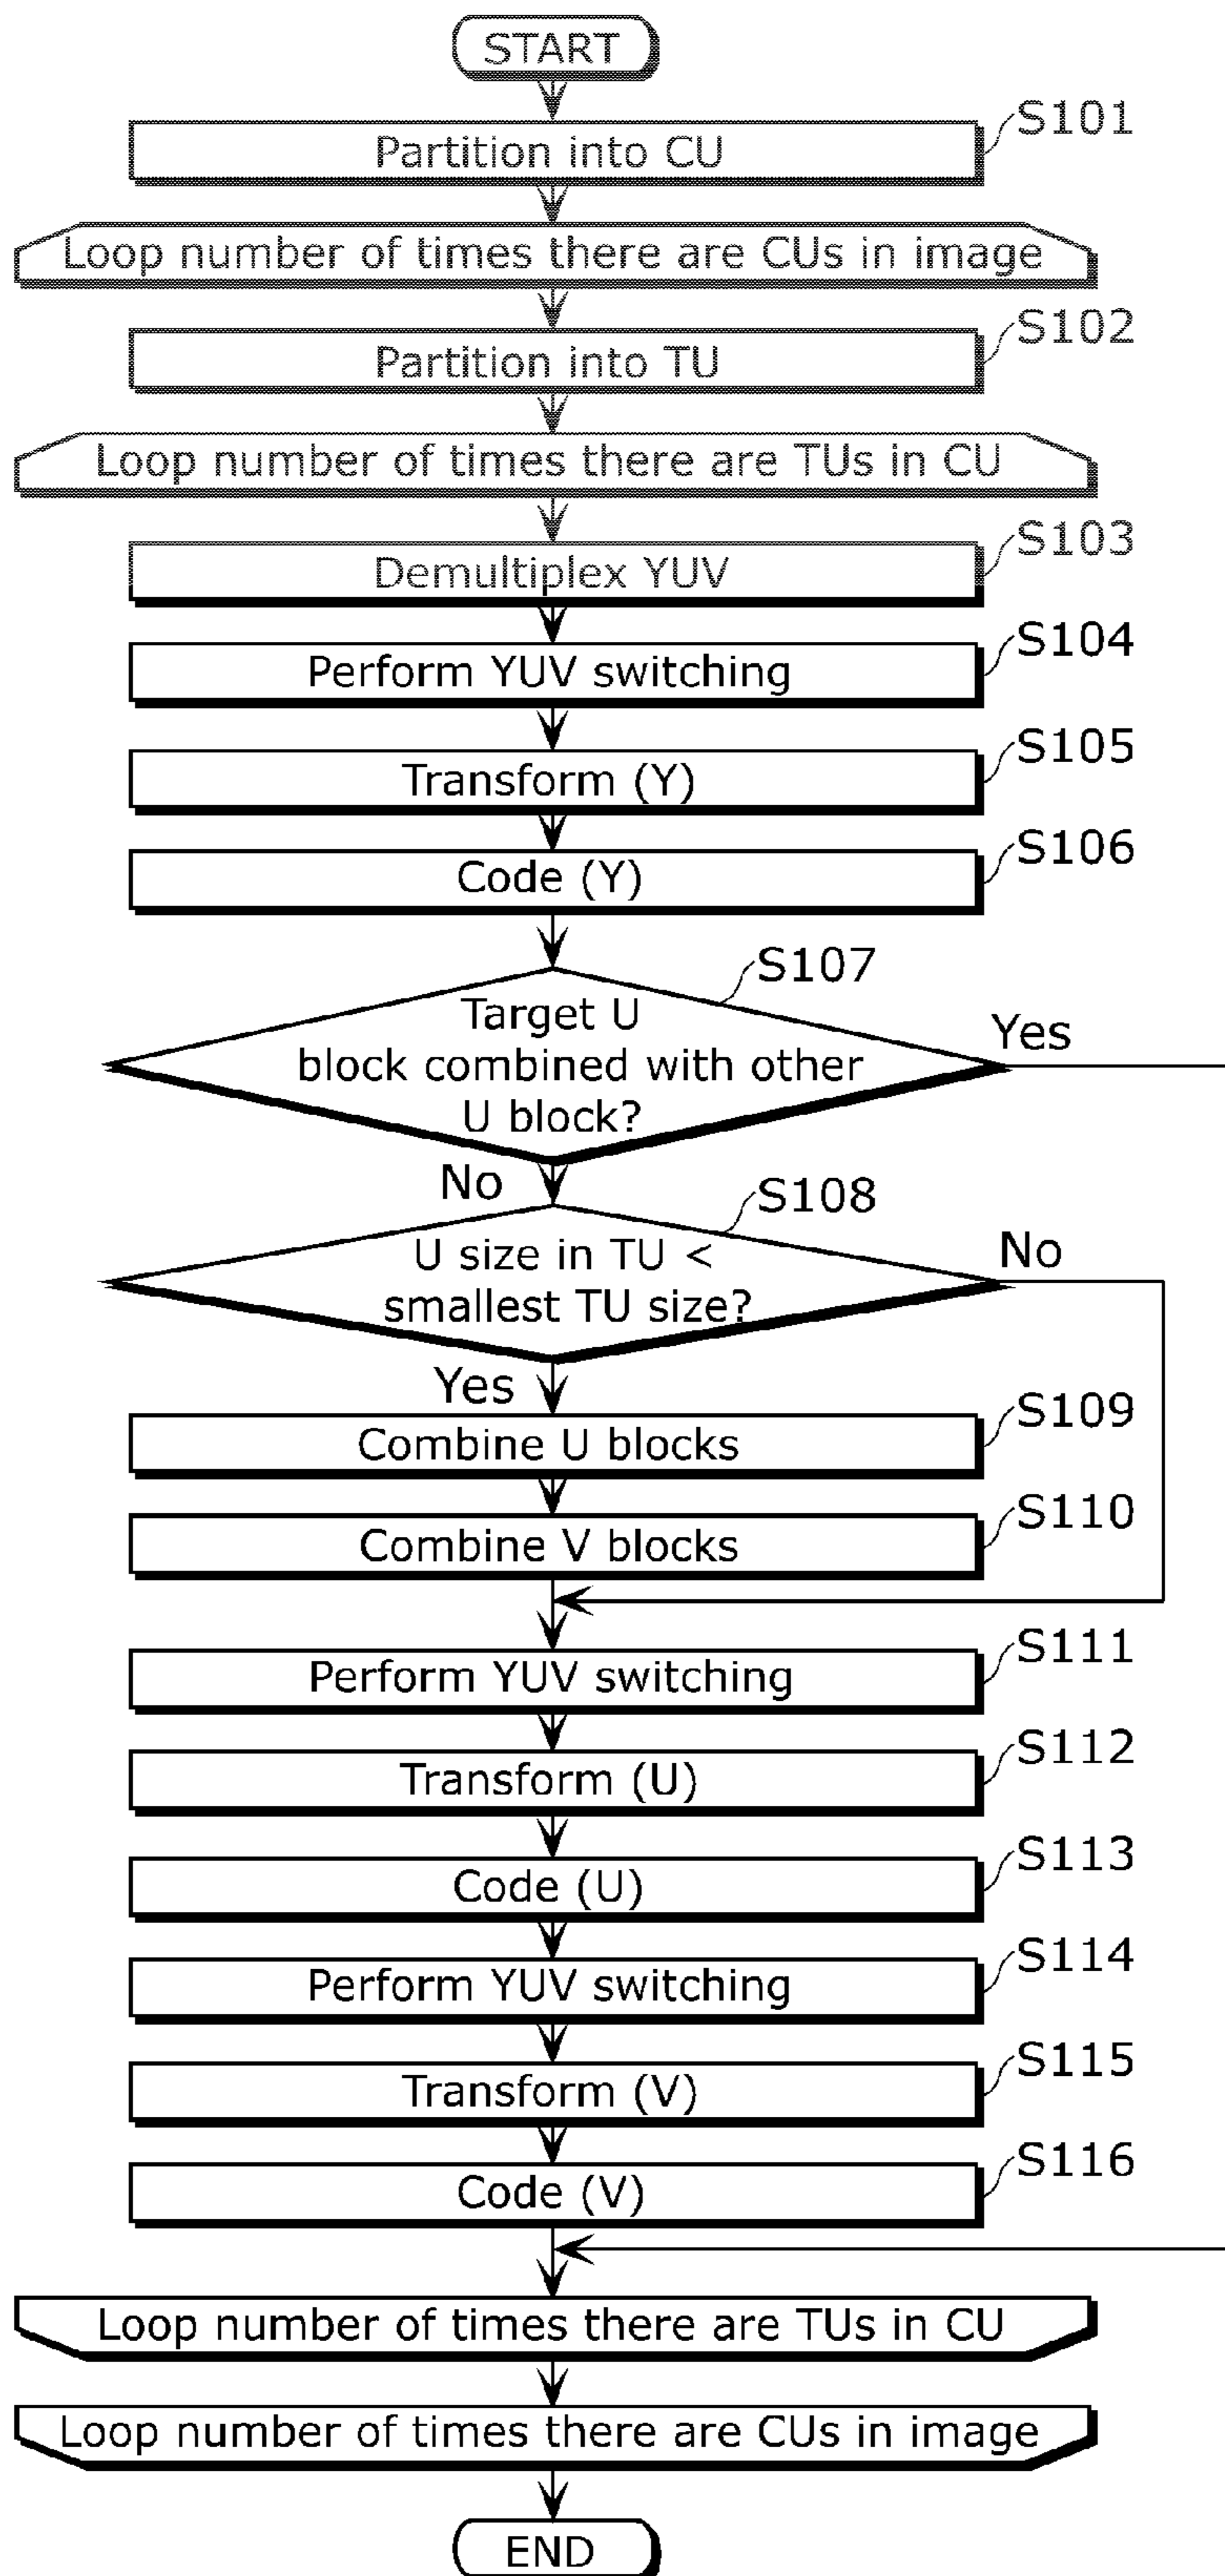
START

S101
Partition into CU

Loop number of times there are CUs in image

S102
Partition into TU

Loop number of times there are TUs in CU

S103
Demultiplex YUV

S104
Perform YUV switching

S105
Transform (Y)

S106
Code (Y)

S107
Target U block combined with other U block?

Yes

No

S108
U size in TU < smallest TU size?

No

Yes

S109
Combine U blocks

S110
Combine V blocks

S111
Perform YUV switching

S112
Transform (U)

S113
Code (U)

S114
Perform YUV switching

S115
Transform (V)

S116
Code (V)

Loop number of times there are TUs in CU

Loop number of times there are CUs in image

END